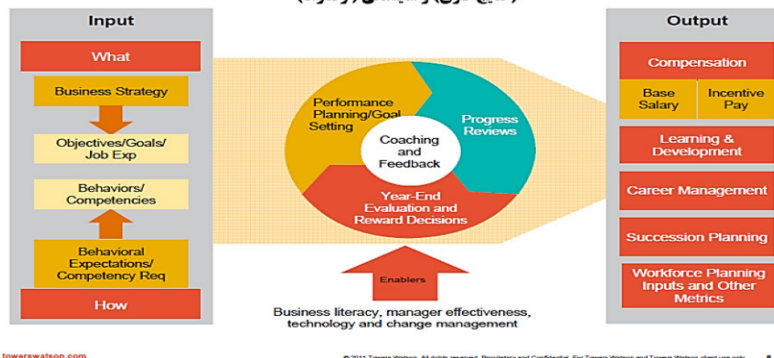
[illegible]

Input

What

Business Strategy

Objectives/Goals/ Job Exp

Behaviors/ Competencies

Behavioral Expectations/ Competency Req

How

Performance Planning/Goal Setting

Progress Reviews

Coaching and Feedback

Year-End Evaluation and Reward Decisions

Enablers

Business literacy, manager effectiveness, technology and change management

Output

Compensation

Base Salary

Incentive Pay

Learning & Development

Career Management

Succession Planning

Workforce Planning Inputs and Other Metrics

towerswatson.com

© 2011 Towers Watson. All rights reserved. Proprietary and Confidential. For Towers Watson and Towers Watson client use only.